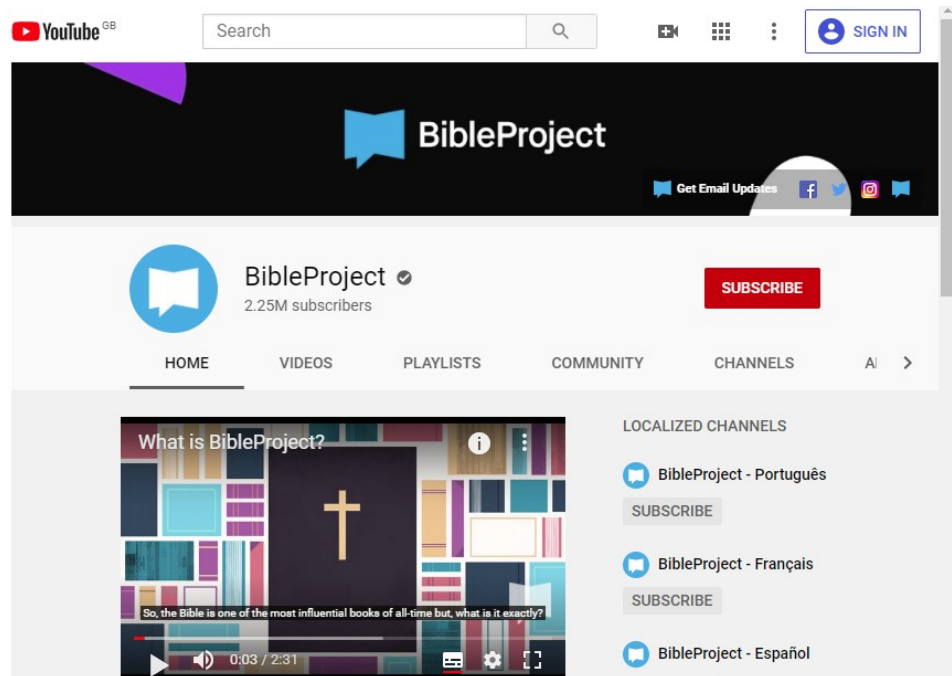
YouTube GB

Search

SIGN IN

BibleProject

Get Email Updates

BibleProject
2.25M subscribers

SUBSCRIBE

HOME VIDEOS PLAYLISTS COMMUNITY CHANNELS A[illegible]

What is BibleProject?

So, the Bible is one of the most influential books of all-time but, what is it exactly?

0:03 / 2:31

LOCALIZED CHANNELS

BibleProject - Português
SUBSCRIBE

BibleProject - Français
SUBSCRIBE

BibleProject - Español